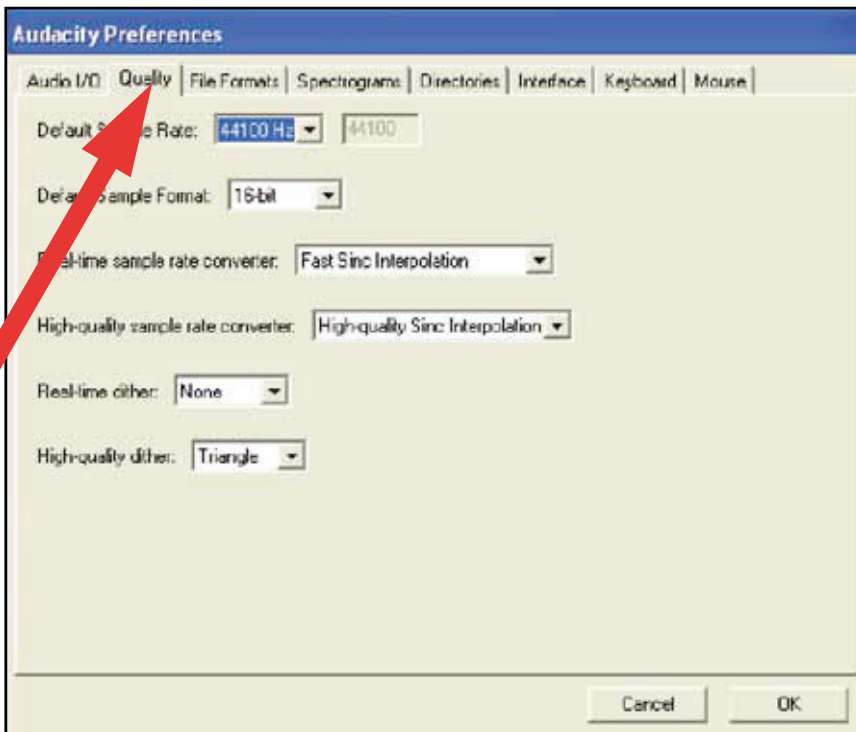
Audacity Preferences

Audio I/O | Quality | File Formats | Spectrograms | Directories | Interface | Keyboard | Mouse

Default S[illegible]le Rate: 44100 Hz 44100

Def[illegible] Sample Format: 16-bit

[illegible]l-time sample rate converter: Fast Sinc Interpolation

High-quality sample rate converter: High-quality Sinc Interpolation

Real-time dither: None

High-quality dither: Triangle

Cancel OK